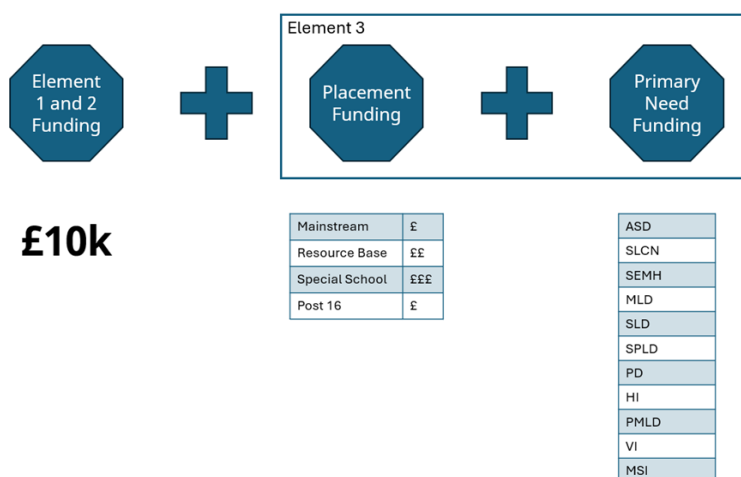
Element 1 and 2 Funding

Element 3

Placement Funding

Primary Need Funding

£10k

| Mainstream | £ |
|---|---|
| Resource Base | ££ |
| Special School | £££ |
| Post 16 | £ |

| ASD |
|---|
| SLCN |
| SEMH |
| MLD |
| SLD |
| SPLD |
| PD |
| HI |
| PMLD |
| VI |
| MSI |